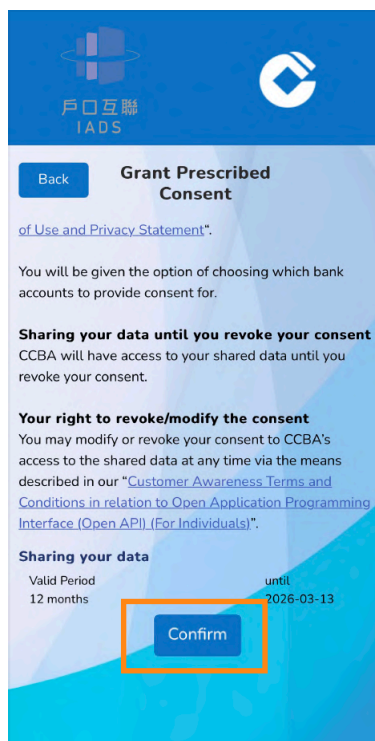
戶口互聯
IADS

Back

Grant Prescribed Consent

of Use and Privacy Statement".

You will be given the option of choosing which bank accounts to provide consent for.

Sharing your data until you revoke your consent
CCBA will have access to your shared data until you revoke your consent.

Your right to revoke/modify the consent
You may modify or revoke your consent to CCBA's access to the shared data at any time via the means described in our "Customer Awareness Terms and Conditions in relation to Open Application Programming Interface (Open API) (For Individuals)".

Sharing your data

| Valid Period | until |
|---|---|
| 12 months | 2026-03-13 |

Confirm